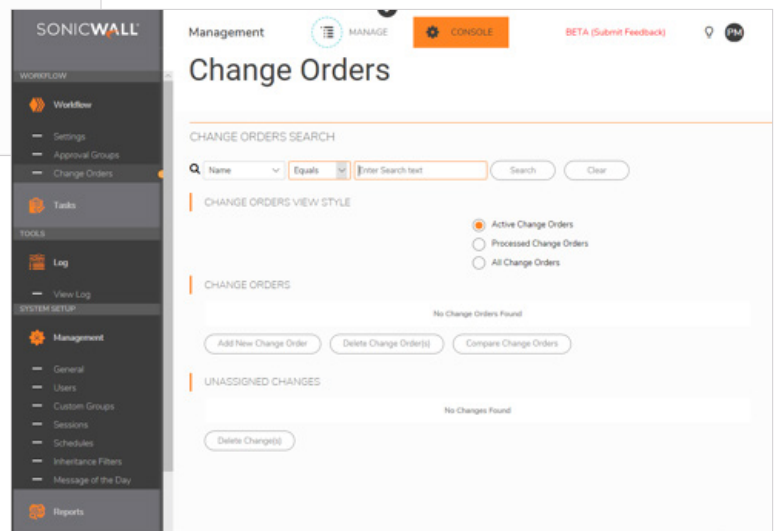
SONICWALL

WORKFLOW

Workflow

Settings

Approval Groups

Change Orders

Tasks

TOOLS

Log

View Log

SYSTEM SETUP

Management

General

Users

Custom Groups

Sessions

Schedules

Inheritance Filters

Message of the Day

Reports

Management

MANAGE

CONSOLE

BETA (Submit Feedback)

PM

Change Orders

CHANGE ORDERS SEARCH

Name

Equals

Enter Search text

Search

Clear

CHANGE ORDERS VIEW STYLE

Active Change Orders

Processed Change Orders

All Change Orders

CHANGE ORDERS

No Change Orders Found

Add New Change Order

Delete Change Order(s)

Compare Change Orders

UNASSIGNED CHANGES

No Changes Found

Delete Change(s)